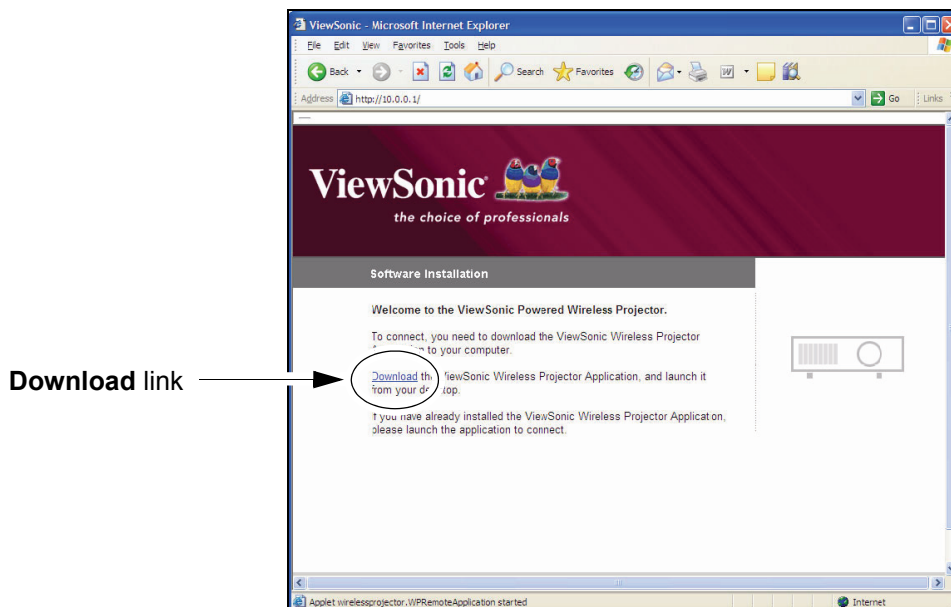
ViewSonic - Microsoft Internet Explorer

File Edit View Favorites Tools Help

Back Search Favorites

Address http://10.0.0.1/ Go Links

ViewSonic
the choice of professionals

Software Installation

Welcome to the ViewSonic Powered Wireless Projector.

To connect, you need to download the ViewSonic Wireless Projector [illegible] to your computer.

Download the ViewSonic Wireless Projector Application, and launch it from your de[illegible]top.

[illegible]f you have already installed the ViewSonic Wireless Projector Applicat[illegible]on, please launch the application to connect.

Download link

Applet wirelessprojector.WPRemoteApplication started

Internet